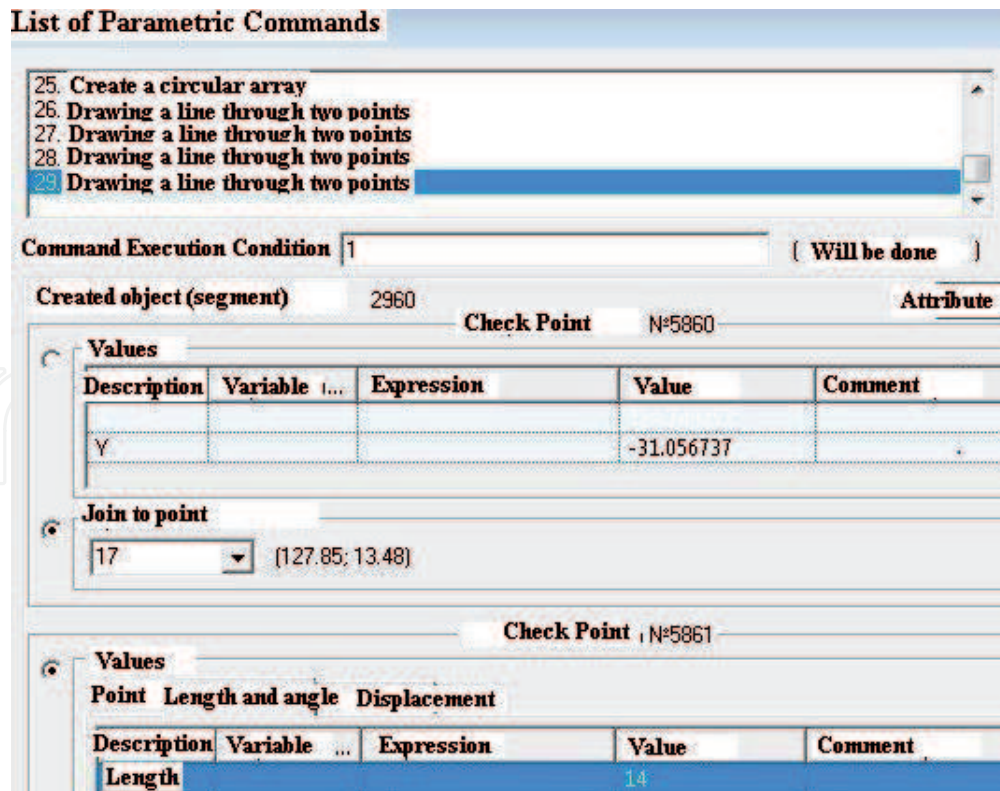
List of Parametric Commands

25. Create a circular array
26. Drawing a line through two points
27. Drawing a line through two points
28. Drawing a line through two points
29. Drawing a line through two points

Command Execution Condition 1

[ Will be done ]

Created object (segment) 2960

Attribute

Check Point №5860

Values

| Description | Variable ... | Expression | Value | Comment |
|---|---|---|---|---|
| | | | | |
| Y | | | -31.056737 | |

Join to point

17 (127.85; 13.48)

Check Point №5861

Values

Point Length and angle Displacement

| Description | Variable ... | Expression | Value | Comment |
|---|---|---|---|---|
| Length | | | 14 | |